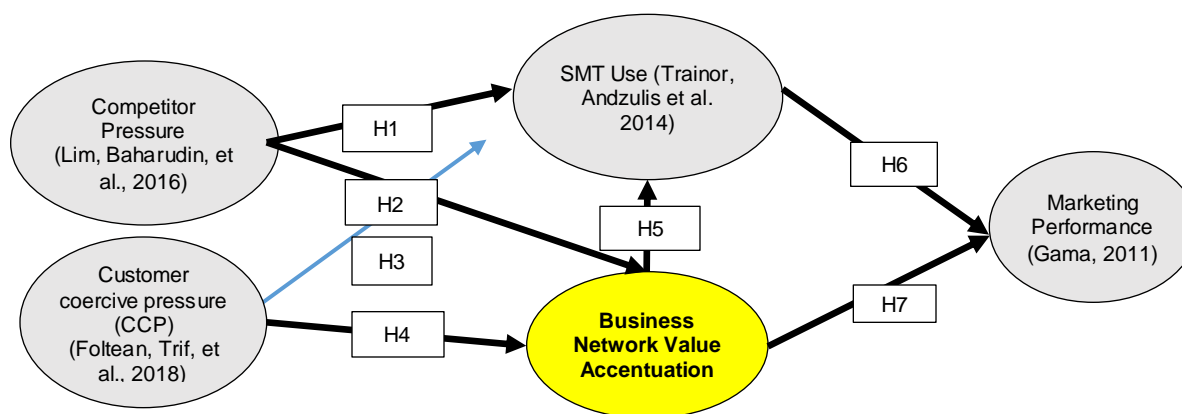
Competitor Pressure (Lim, Baharudin, et al., 2016)

SMT Use (Trainor, Andzulis et al. 2014)

Marketing Performance (Gama, 2011)

Customer coercive pressure (CCP) (Foltean, Trif, et al., 2018)

Business Network Value Accentuation

H1

H2

H3

H4

H5

H6

H7